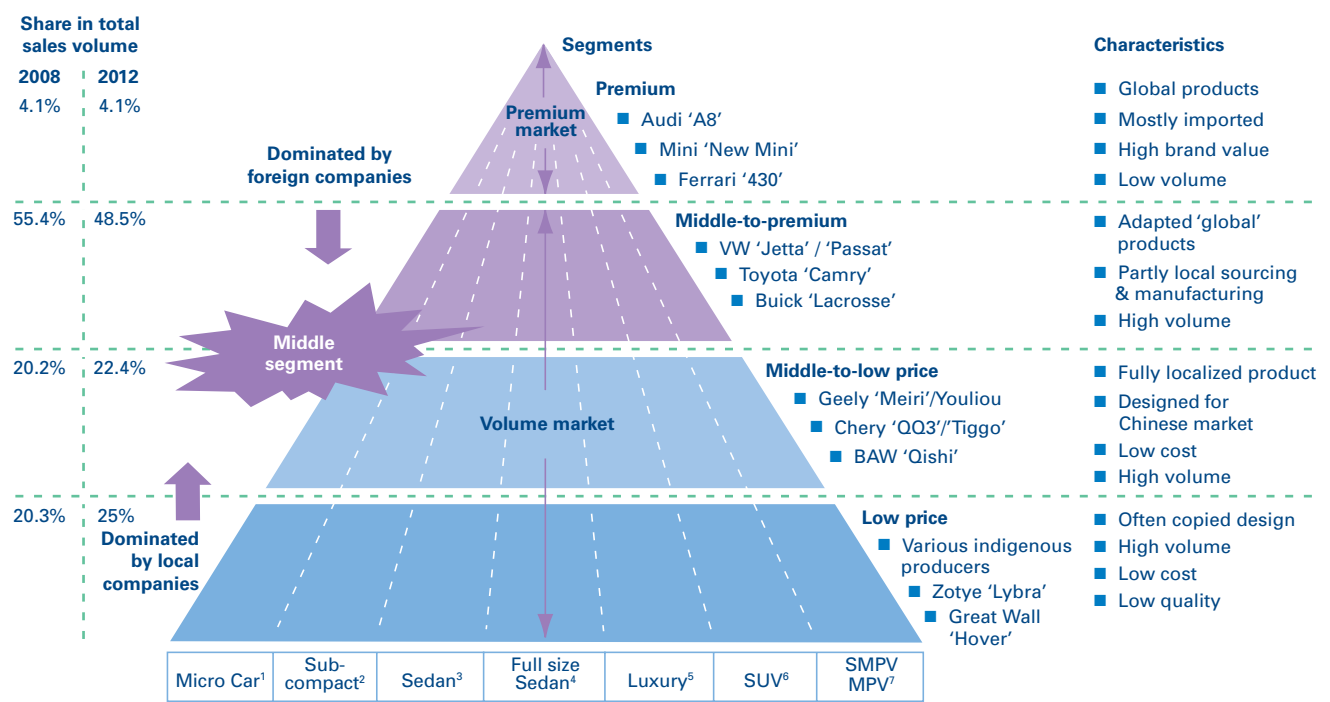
Share in total sales volume

| 2008 | 2012 |
|---|---|
| 4.1% | 4.1% |
| 55.4% | 48.5% |
| 20.2% | 22.4% |
| 20.3% | 25% |

Dominated by foreign companies

Middle segment

Dominated by local companies

Segments

Premium market

Volume market

Premium
■ Audi 'A8'
■ Mini 'New Mini'
■ Ferrari '430'

Middle-to-premium
■ VW 'Jetta' / 'Passat'
■ Toyota 'Camry'
■ Buick 'Lacrosse'

Middle-to-low price
■ Geely 'Meiri'/Youliou
■ Chery 'QQ3'/'Tiggo'
■ BAW 'Qishi'

Low price
■ Various indigenous producers
■ Zotye 'Lybra'
■ Great Wall 'Hover'

| Micro Car$^1$ | Sub-compact$^2$ | Sedan$^3$ | Full size Sedan$^4$ | Luxury$^5$ | SUV$^6$ | SMPV MPV$^7$ |
|---|---|---|---|---|---|---|

Characteristics

■ Global products
■ Mostly imported
■ High brand value
■ Low volume

■ Adapted 'global' products
■ Partly local sourcing & manufacturing
■ High volume

■ Fully localized product
■ Designed for Chinese market
■ Low cost
■ High volume

■ Often copied design
■ High volume
■ Low cost
■ Low quality